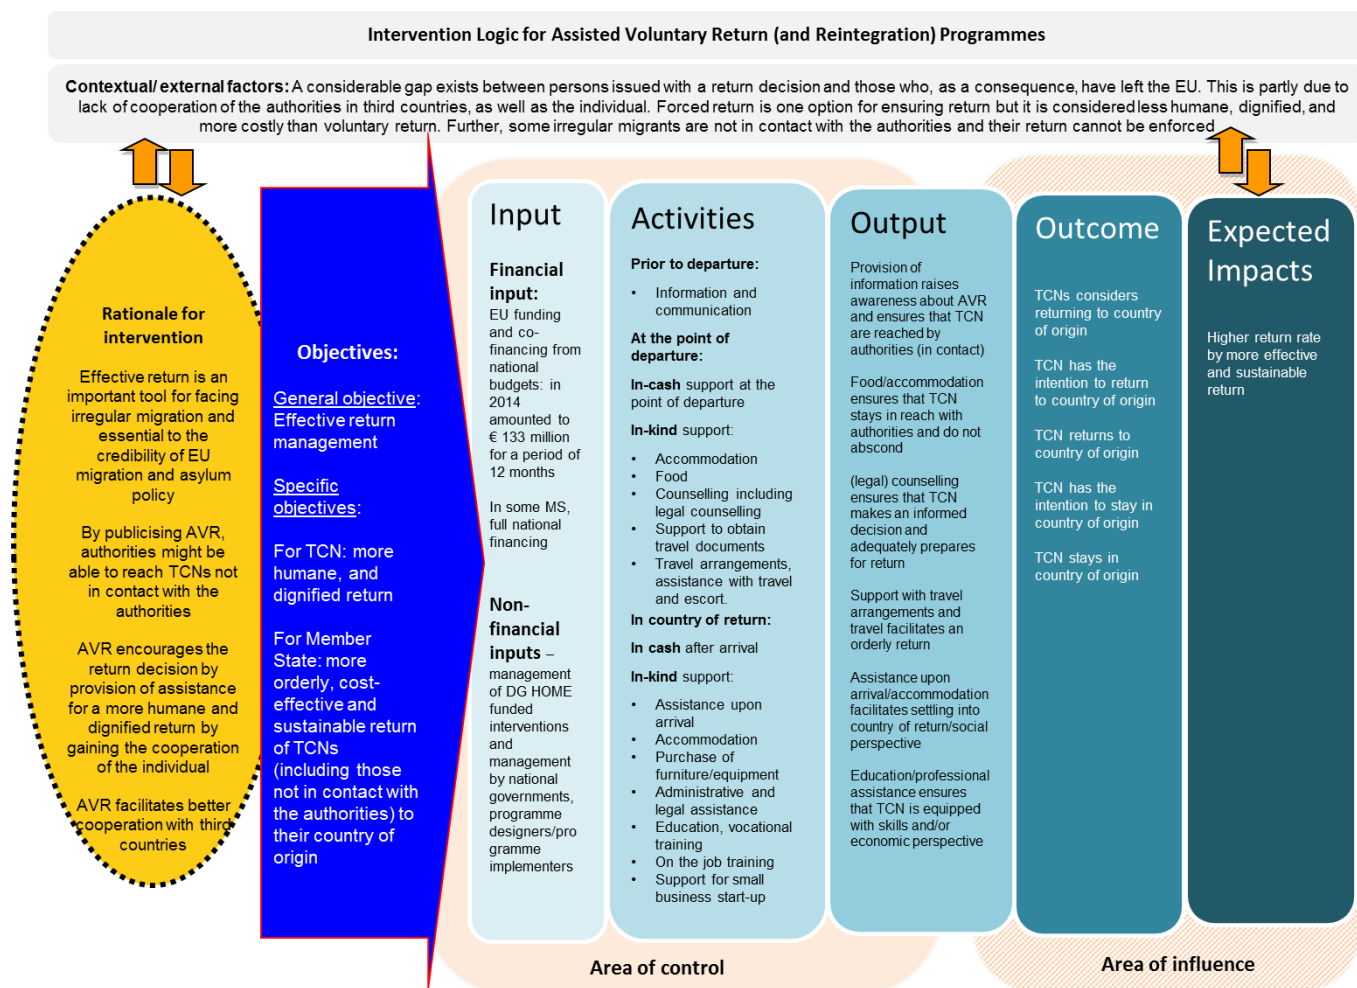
Intervention Logic for Assisted Voluntary Return (and Reintegration) Programmes

**Contextual/ external factors:** A considerable gap exists between persons issued with a return decision and those who, as a consequence, have left the EU. This is partly due to lack of cooperation of the authorities in third countries, as well as the individual. Forced return is one option for ensuring return but it is considered less humane, dignified, and more costly than voluntary return. Further, some irregular migrants are not in contact with the authorities and their return cannot be enforced

**Rationale for intervention**

Effective return is an important tool for facing irregular migration and essential to the credibility of EU migration and asylum policy

By publicising AVR, authorities might be able to reach TCNs not in contact with the authorities

AVR encourages the return decision by provision of assistance for a more humane and dignified return by gaining the cooperation of the individual

AVR facilitates better cooperation with third countries

**Objectives:**

General objective: Effective return management

Specific objectives:

For TCN: more humane, and dignified return

For Member State: more orderly, cost-effective and sustainable return of TCNs (including those not in contact with the authorities) to their country of origin

Input

**Financial input:** EU funding and co-financing from national budgets: in 2014 amounted to € 133 million for a period of 12 months

In some MS, full national financing

**Non-financial inputs** – management of DG HOME funded interventions and management by national governments, programme designers/programme implementers

Activities

**Prior to departure:**

- Information and communication

**At the point of departure:**

**In-cash** support at the point of departure

**In-kind** support:

- Accommodation
- Food
- Counselling including legal counselling
- Support to obtain travel documents
- Travel arrangements, assistance with travel and escort.

**In country of return:**

**In cash** after arrival

**In-kind** support:

- Assistance upon arrival
- Accommodation
- Purchase of furniture/equipment
- Administrative and legal assistance
- Education, vocational training
- On the job training
- Support for small business start-up

Output

Provision of information raises awareness about AVR and ensures that TCN are reached by authorities (in contact)

Food/accommodation ensures that TCN stays in reach with authorities and do not abscond

(legal) counselling ensures that TCN makes an informed decision and adequately prepares for return

Support with travel arrangements and travel facilitates an orderly return

Assistance upon arrival/accommodation facilitates settling into country of return/social perspective

Education/professional assistance ensures that TCN is equipped with skills and/or economic perspective

Outcome

TCNs considers returning to country of origin

TCN has the intention to return to country of origin

TCN returns to country of origin

TCN has the intention to stay in country of origin

TCN stays in country of origin

Expected Impacts

Higher return rate by more effective and sustainable return

Area of control

Area of influence